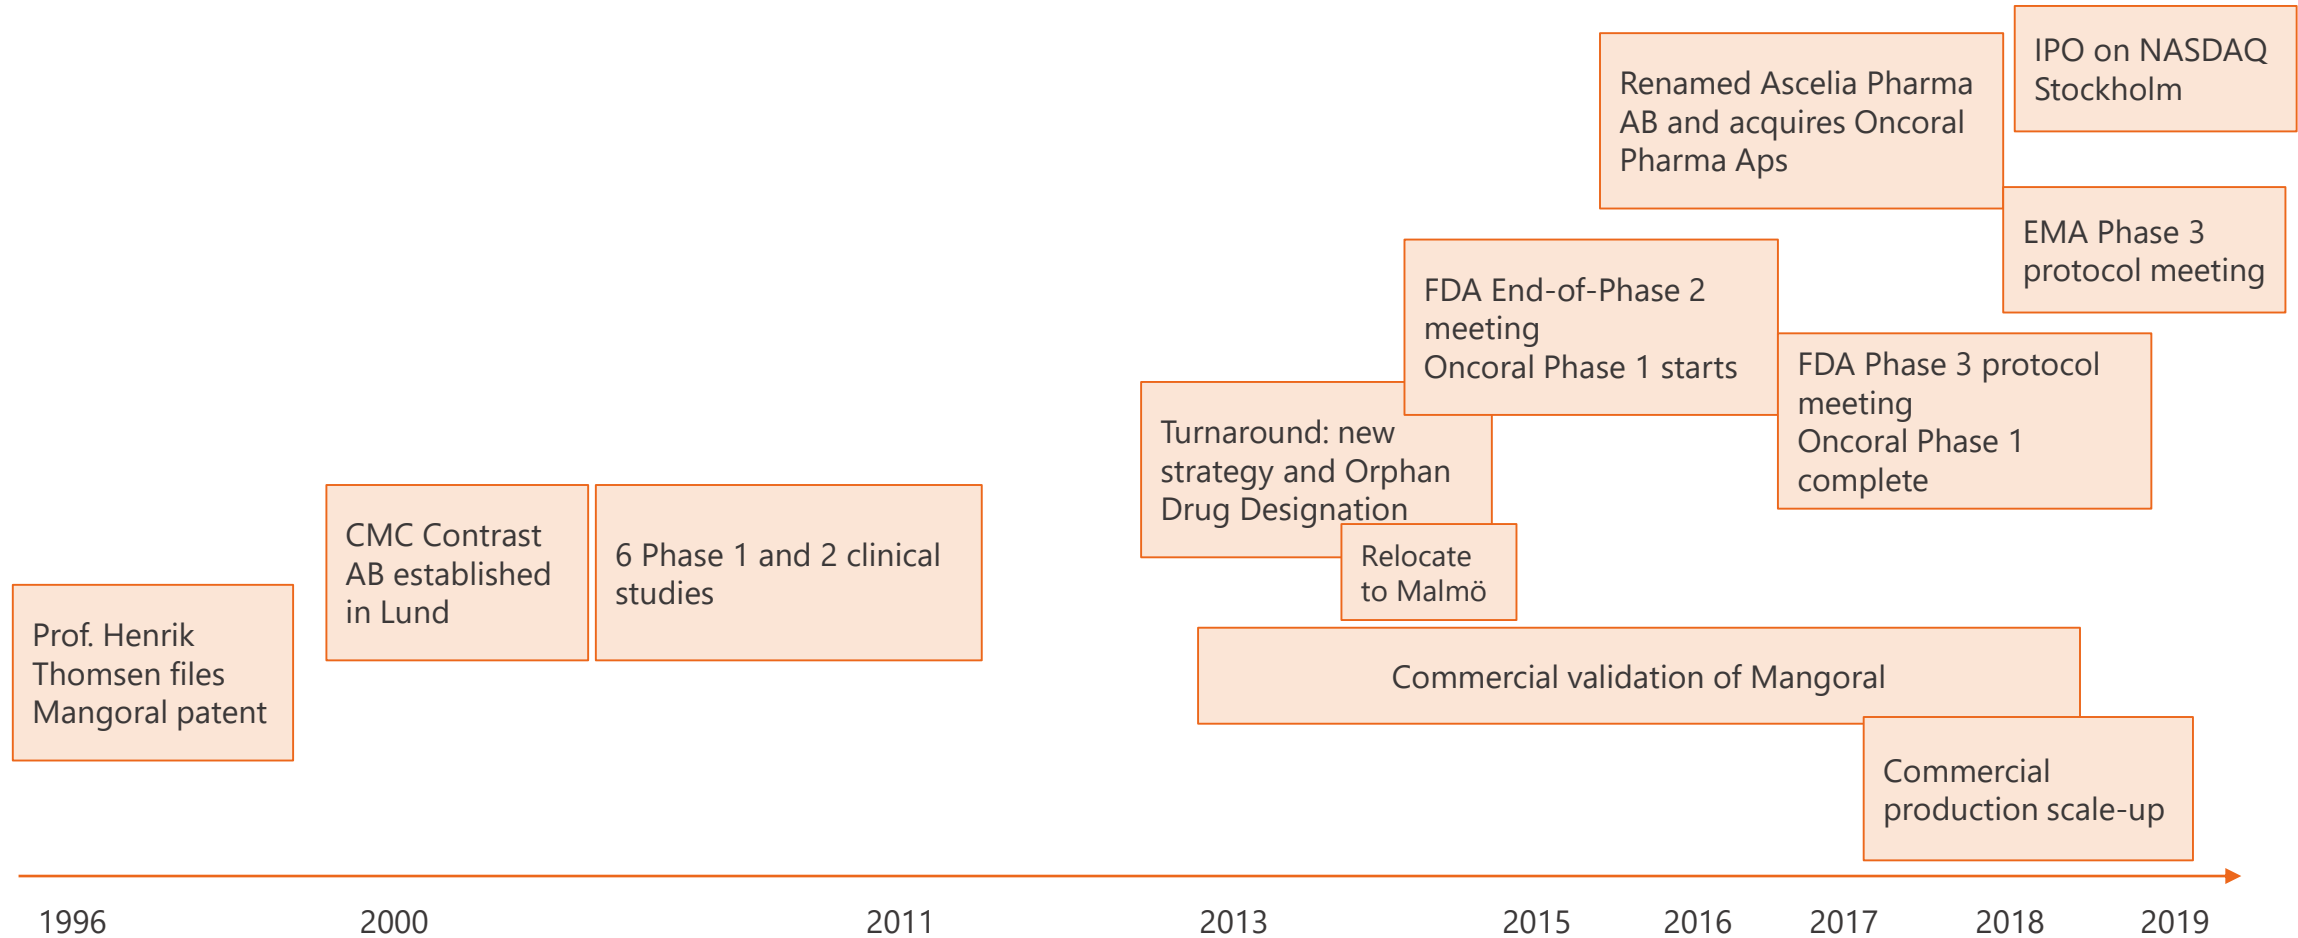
Renamed Ascelia Pharma AB and acquires Oncoral Pharma Aps

IPO on NASDAQ Stockholm

EMA Phase 3 protocol meeting

FDA End-of-Phase 2 meeting
Oncoral Phase 1 starts

FDA Phase 3 protocol meeting
Oncoral Phase 1 complete

Turnaround: new strategy and Orphan Drug Designation

Relocate to Malmö

CMC Contrast AB established in Lund

6 Phase 1 and 2 clinical studies

Prof. Henrik Thomsen files Mangoral patent

Commercial validation of Mangoral

Commercial production scale-up

1996 2000 2011 2013 2015 2016 2017 2018 2019